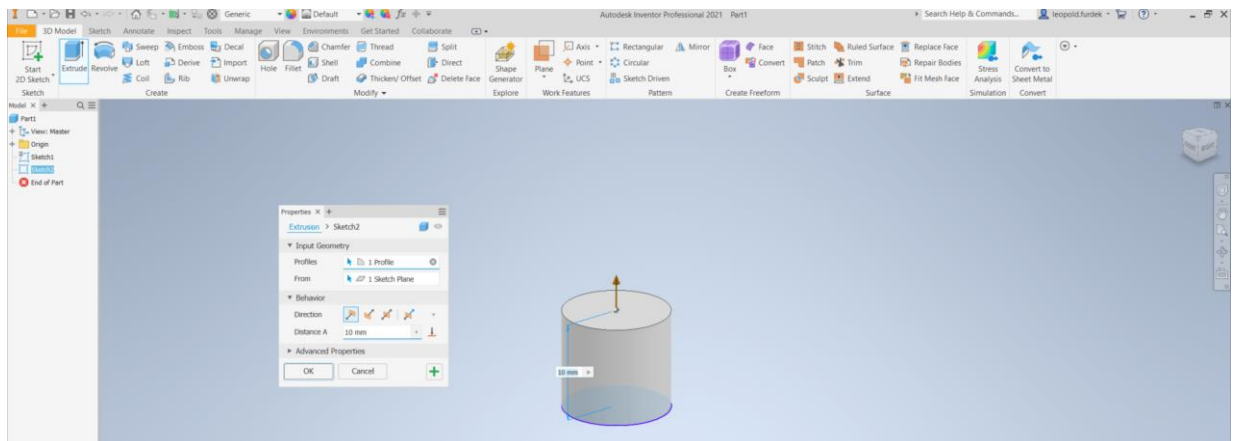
Generic

Default

Autodesk Inventor Professional 2021 Part1

Search Help & Commands...

leopold.furdek

File 3D Model Sketch Annotate Inspect Tools Manage View Environments Get Started Collaborate

Start 2D Sketch
Sketch

Extrude Revolve Sweep Emboss Decal Loft Derive Import Coil Rib Unwrap
Create

Hole Fillet Chamfer Thread Split Shell Combine Direct Draft Thicken/ Offset Delete Face
Modify

Shape Generator
Explore

Plane Axis Point UCS
Work Features

Rectangular Mirror Circular Sketch Driven
Pattern

Box Face Convert
Create Freeform

Stitch Ruled Surface Replace Face Patch Trim Repair Bodies Sculpt Extend Fit Mesh Face
Surface

Stress Analysis
Simulation

Convert to Sheet Metal
Convert

Model

Part1
View: Master
Origin
Sketch1
Sketch2
End of Part

Properties

Extrusion > Sketch2

Input Geometry
Profiles 1 Profile
From 1 Sketch Plane

Behavior
Direction
Distance A 10 mm

Advanced Properties

OK Cancel

10 mm